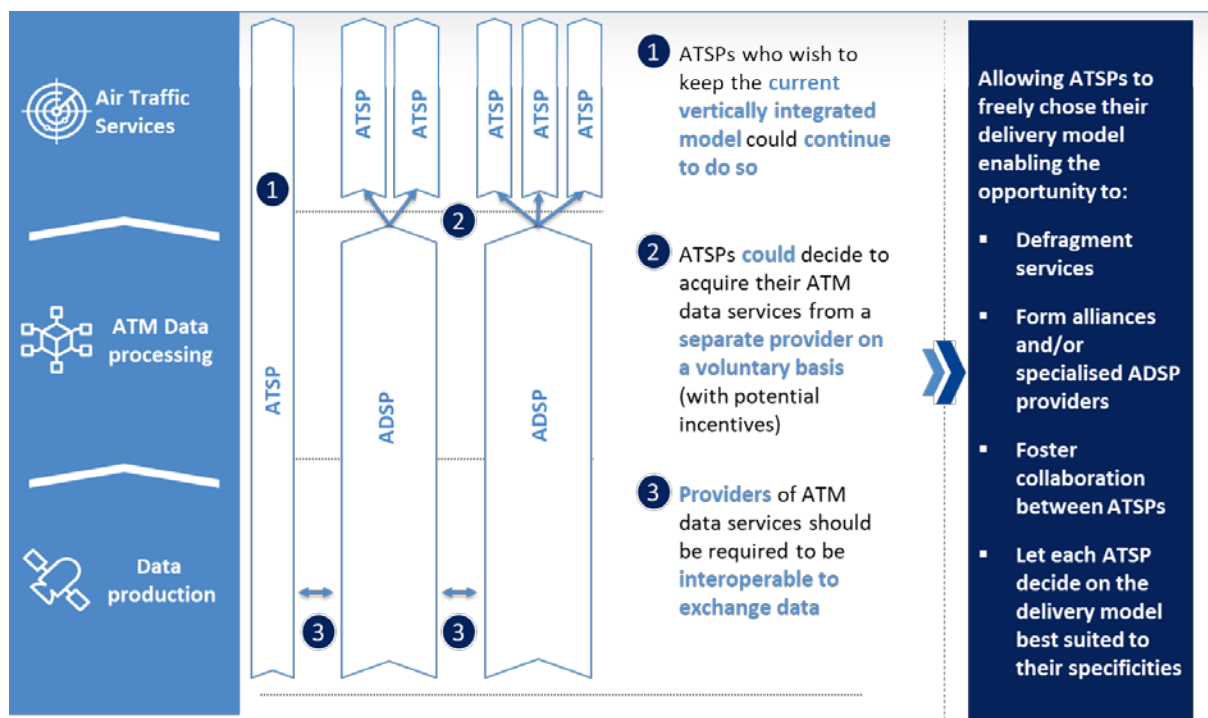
Air Traffic Services

ATM Data processing

Data production

ATSP

1

ATSP

ATSP

ATSP

ATSP

ATSP

2

ADSP

ADSP

3

3

1 ATSPs who wish to keep the current vertically integrated model could continue to do so

2 ATSPs could decide to acquire their ATM data services from a separate provider on a voluntary basis (with potential incentives)

3 Providers of ATM data services should be required to be interoperable to exchange data

Allowing ATSPs to freely chose their delivery model enabling the opportunity to:

- Defragment services
- Form alliances and/or specialised ADSP providers
- Foster collaboration between ATSPs
- Let each ATSP decide on the delivery model best suited to their specificities